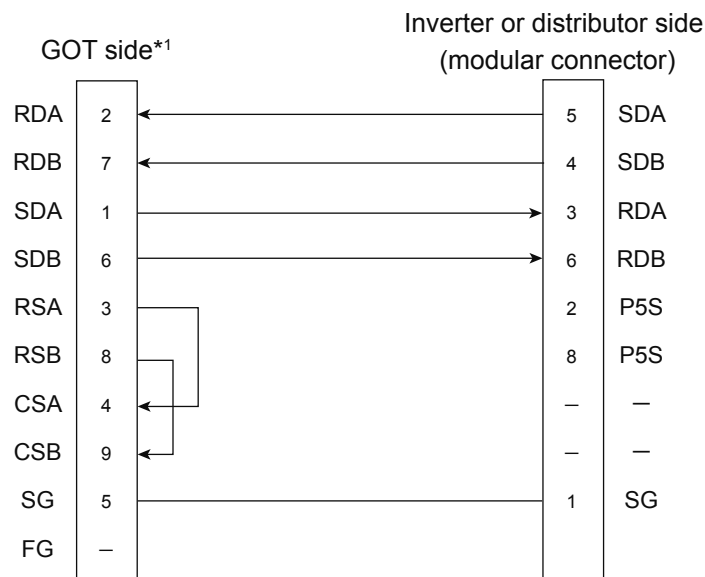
GOT side*1

Inverter or distributor side (modular connector)

| GOT signal | GOT pin | Inverter pin | Inverter signal |
|---|---|---|---|
| RDA | 2 | 5 | SDA |
| RDB | 7 | 4 | SDB |
| SDA | 1 | 3 | RDA |
| SDB | 6 | 6 | RDB |
| RSA | 3 | 2 | P5S |
| RSB | 8 | 8 | P5S |
| CSA | 4 | – | – |
| CSB | 9 | – | – |
| SG | 5 | 1 | SG |
| FG | – | | |